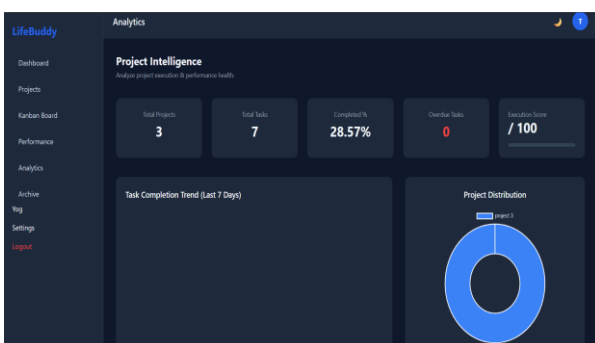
LifeBuddy

Dashboard
Projects
Kanban Board
Performance
Analytics
Archive
Yog
Settings
Logout

Analytics

T

Project Intelligence
Analyze project execution & performance health.

Total Projects
3

Total Tasks
7

Completed %
28.57%

Overdue Tasks
0

Execution Score
/ 100

Task Completion Trend (Last 7 Days)

Project Distribution
project 3